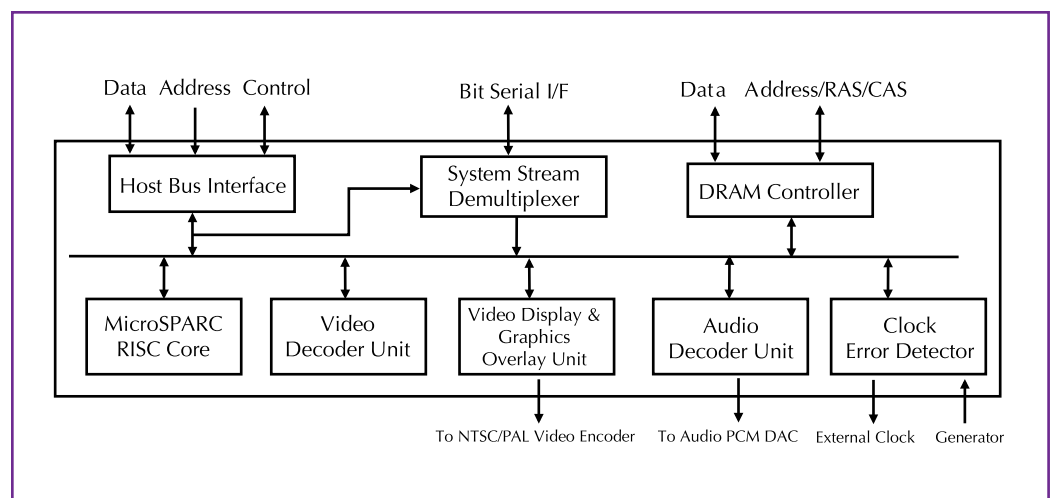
Data Address Control

Bit Serial I/F

Data Address/RAS/CAS

Host Bus Interface

System Stream Demultiplexer

DRAM Controller

MicroSPARC RISC Core

Video Decoder Unit

Video Display & Graphics Overlay Unit

Audio Decoder Unit

Clock Error Detector

To NTSC/PAL Video Encoder

To Audio PCM DAC

External Clock

Generator